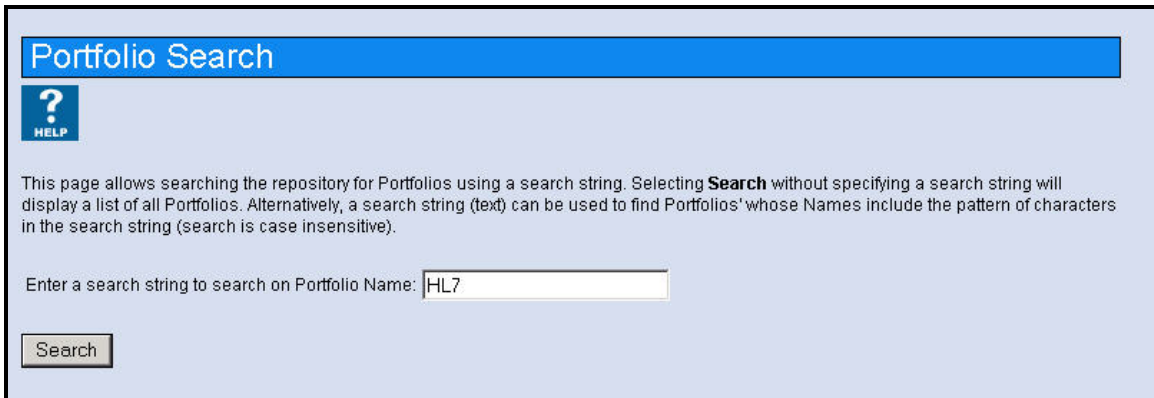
Portfolio Search

?
HELP

This page allows searching the repository for Portfolios using a search string. Selecting **Search** without specifying a search string will display a list of all Portfolios. Alternatively, a search string (text) can be used to find Portfolios' whose Names include the pattern of characters in the search string (search is case insensitive).

Enter a search string to search on Portfolio Name: HL7

Search